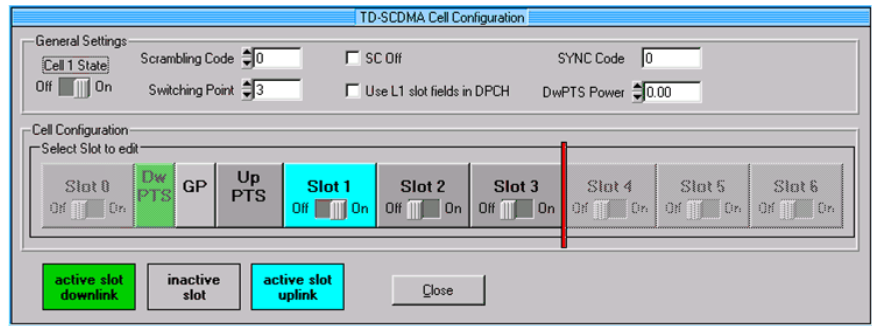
TD-SCDMA Cell Configuration

General Settings

Cell 1 State

Off On

Scrambling Code 0

Switching Point 3

SC Off

Use L1 slot fields in DPCH

SYNC Code 0

DwPTS Power 0.00

Cell Configuration

Select Slot to edit

Slot 0
Off On

Dw PTS

GP

Up PTS

Slot 1
Off On

Slot 2
Off On

Slot 3
Off On

Slot 4
Off On

Slot 5
Off On

Slot 6
Off On

active slot downlink

inactive slot

active slot uplink

Close